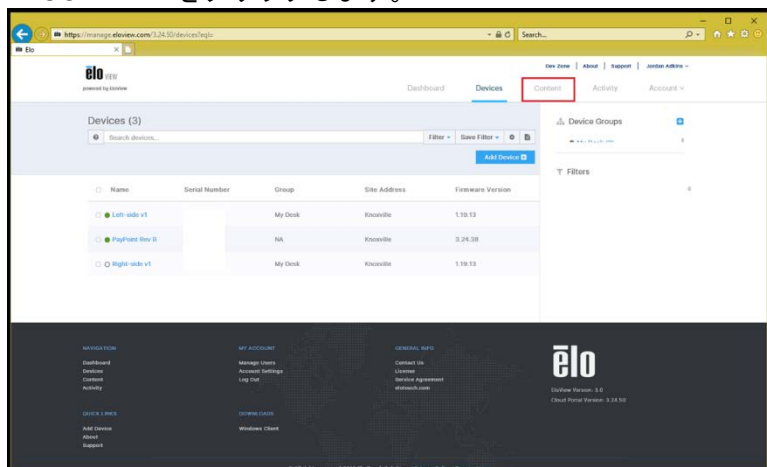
https://manage.eloview.com/3.24.50/devices?eql=

Search...

Elo

Dev Zone | About | Support | Jordan Adkins

elo VIEW
powered by EloView

Dashboard Devices Content Activity Account

Devices (3)

Search devices...

Filter Save Filter

Add Device

| Name | Serial Number | Group | Site Address | Firmware Version |
|---|---|---|---|---|
| Left-side v1 | | My Desk | Knoxville | 1.19.13 |
| PayPoint Rev B | | NA | Knoxville | 3.24.38 |
| Right-side v1 | | My Desk | Knoxville | 1.19.13 |

Device Groups

Filters

NAVIGATION
Dashboard
Devices
Content
Activity

MY ACCOUNT
Manage Users
Account Settings
Log Out

GENERAL INFO
Contact Us
License
Service Agreement
elotouch.com

QUICK LINKS
Add Device
About
Support

DOWNLOADS
Windows Client

elo

EloView Version: 3.0
Cloud Portal Version: 3.24.50